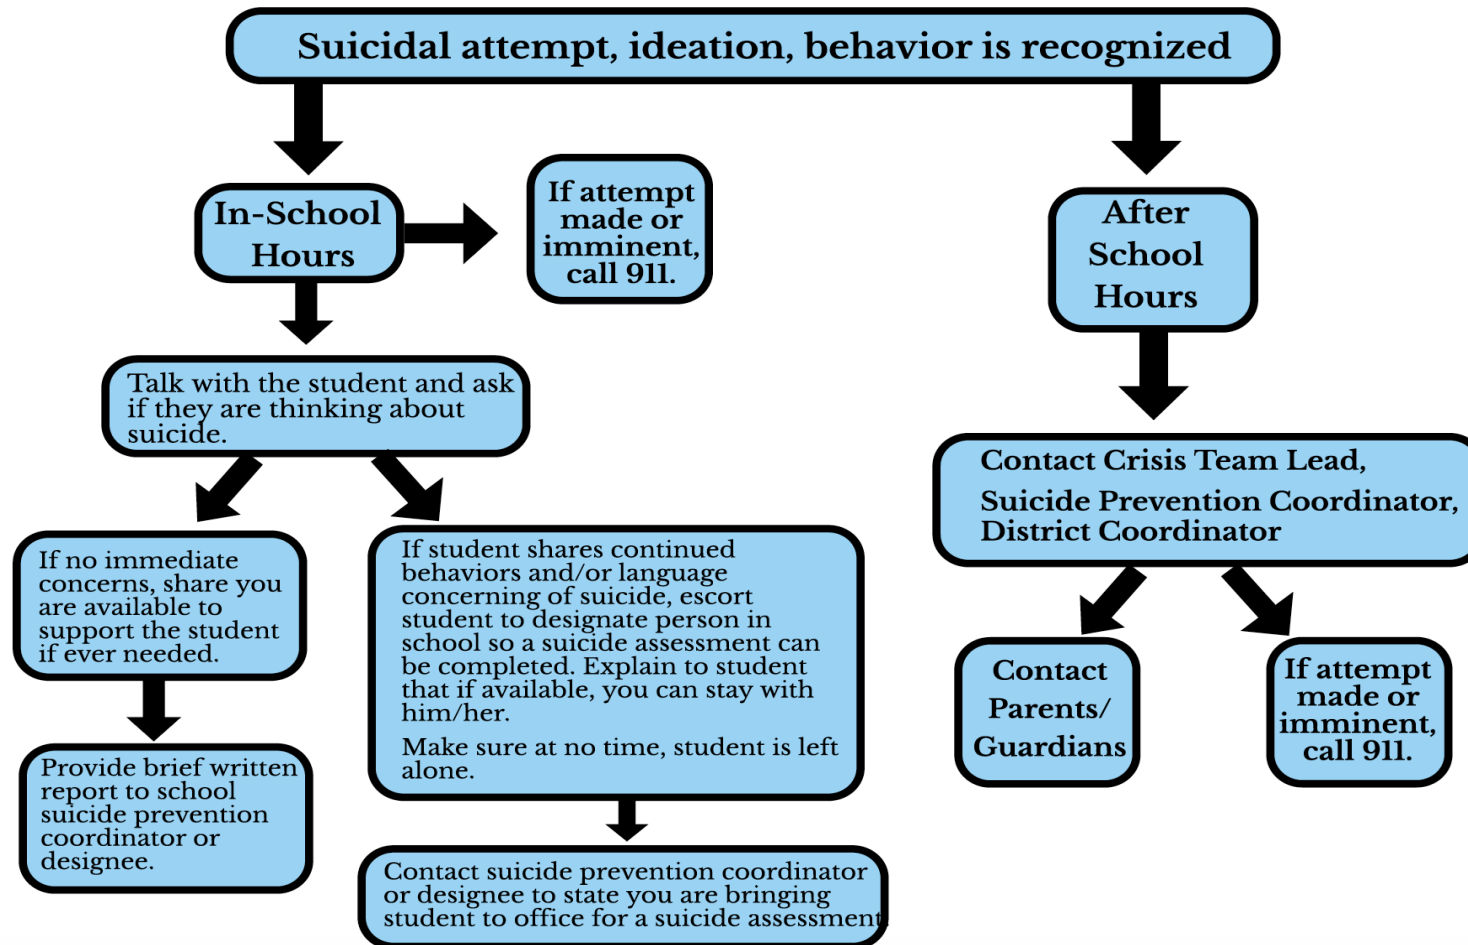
Suicidal attempt, ideation, behavior is recognized

In-School Hours

If attempt made or imminent, call 911.

Talk with the student and ask if they are thinking about suicide.

If no immediate concerns, share you are available to support the student if ever needed.

Provide brief written report to school suicide prevention coordinator or designee.

If student shares continued behaviors and/or language concerning of suicide, escort student to designate person in school so a suicide assessment can be completed. Explain to student that if available, you can stay with him/her.

Make sure at no time, student is left alone.

Contact suicide prevention coordinator or designee to state you are bringing student to office for a suicide assessment

After School Hours

Contact Crisis Team Lead, Suicide Prevention Coordinator, District Coordinator

Contact Parents/ Guardians

If attempt made or imminent, call 911.